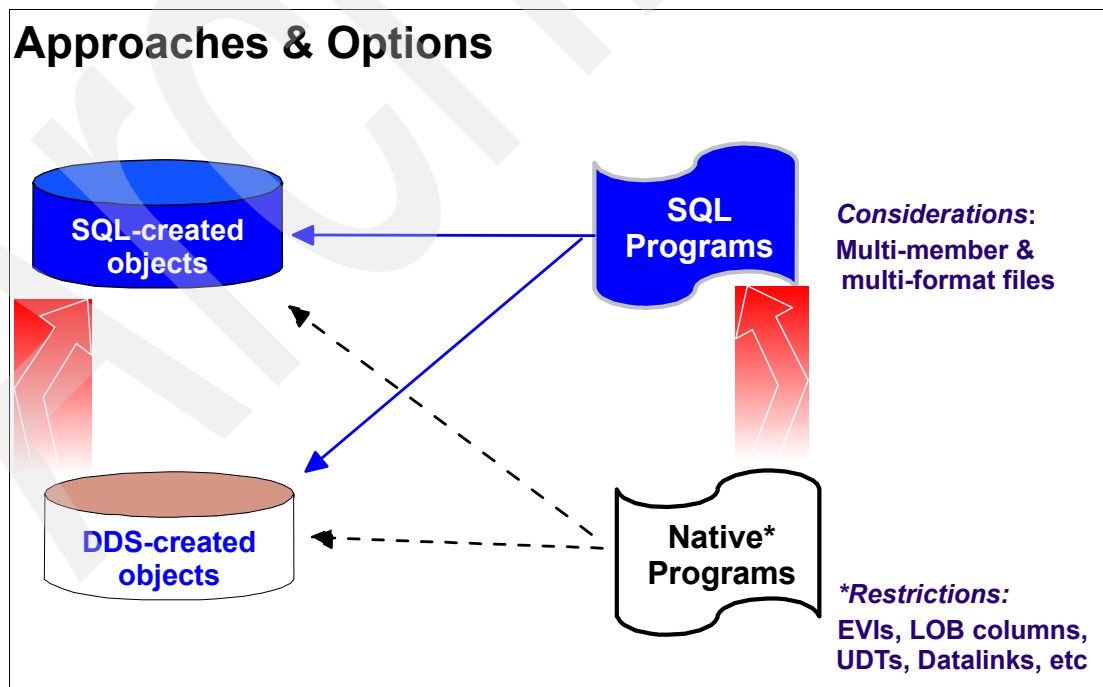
Approaches & Options

SQL-created objects

SQL Programs

Considerations:
Multi-member & multi-format files

DDS-created objects

Native* Programs

*Restrictions:
EVIs, LOB columns, UDTs, Datalinks, etc